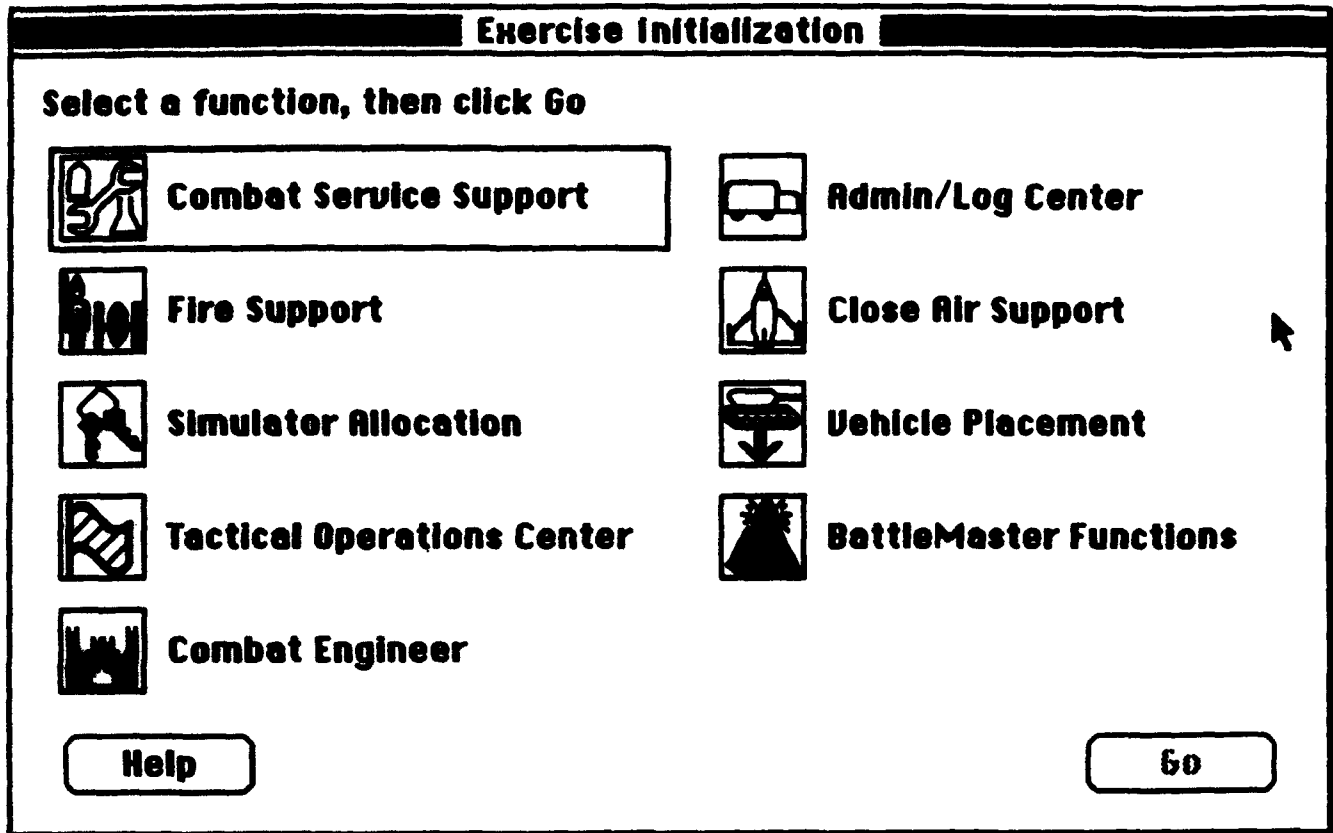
Exercise Initialization

Select a function, then click Go

Combat Service Support

Admin/Log Center

Fire Support

Close Air Support

Simulator Allocation

Vehicle Placement

Tactical Operations Center

BattleMaster Functions

Combat Engineer

Help

Go